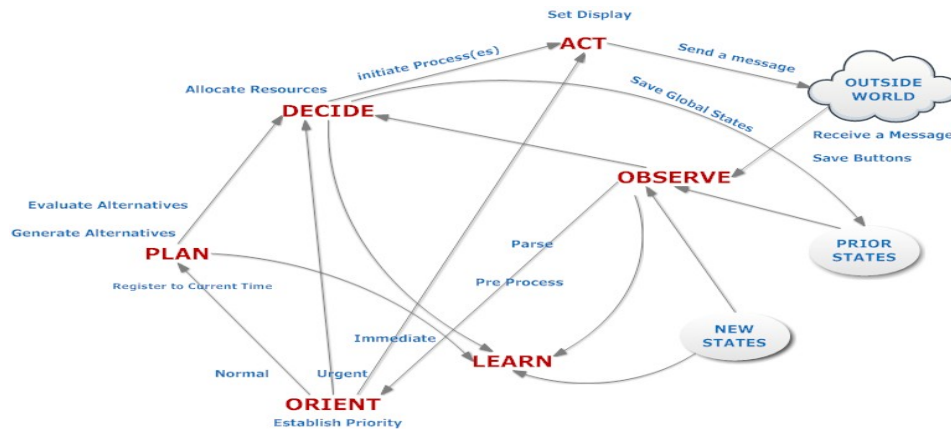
Set Display

ACT

initiate Process(es)

Send a message

OUTSIDE WORLD

Allocate Resources

DECIDE

Save Global States

Receive a Message

Save Buttons

OBSERVE

Evaluate Alternatives

Generate Alternatives

Parse

PRIOR STATES

PLAN

Register to Current Time

Pre Process

NEW STATES

Immediate

LEARN

Normal

Urgent

ORIENT

Establish Priority